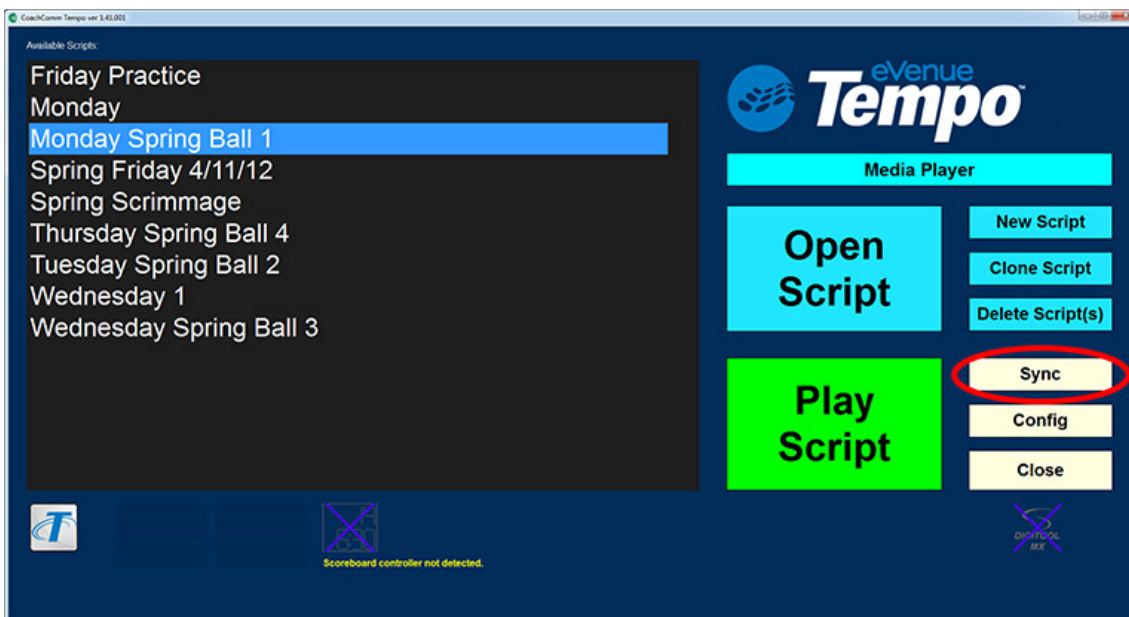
CoachComm Tempo ver 1.41.001

Available Scripts:

Friday Practice
Monday
Monday Spring Ball 1
Spring Friday 4/11/12
Spring Scrimmage
Thursday Spring Ball 4
Tuesday Spring Ball 2
Wednesday 1
Wednesday Spring Ball 3

eVenue Tempo

Media Player

Open Script

New Script

Clone Script

Delete Script(s)

Play Script

Sync

Config

Close

Scoreboard controller not detected.

DIGITOOL MX